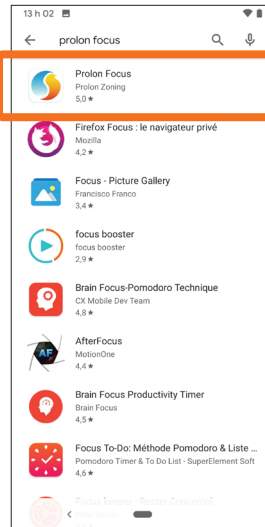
13 h 02

prolon focus

Prolon Focus
Prolon Zoning
5,0 ★

Firefox Focus : le navigateur privé
Mozilla
4,2 ★

Focus - Picture Gallery
Francisco Franco
3,4 ★

focus booster
focus booster
2,9 ★

Brain Focus-Pomodoro Technique
CX Mobile Dev Team
4,8 ★

AfterFocus
MotionOne
4,4 ★

AF

Brain Focus Productivity Timer
Brain Focus
4,5 ★

Focus To-Do: Méthode Pomodoro & Liste
Pomodoro Timer & To Do List - SuperElement Soft
4,6 ★

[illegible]